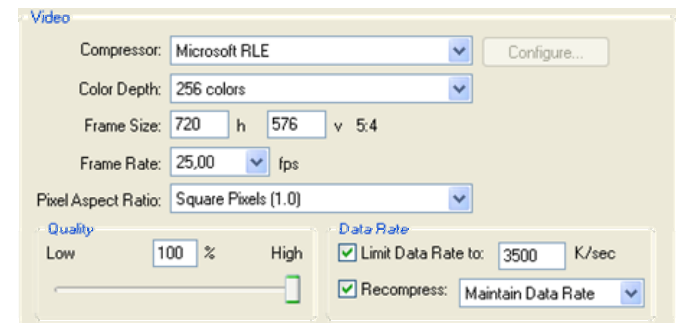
Video

Compressor: Microsoft RLE

Configure...

Color Depth: 256 colors

Frame Size: 720 h 576 v 5:4

Frame Rate: 25,00 fps

Pixel Aspect Ratio: Square Pixels (1.0)

Quality

Low 100 % High

Data Rate

Limit Data Rate to: 3500 K/sec

Recompress: Maintain Data Rate